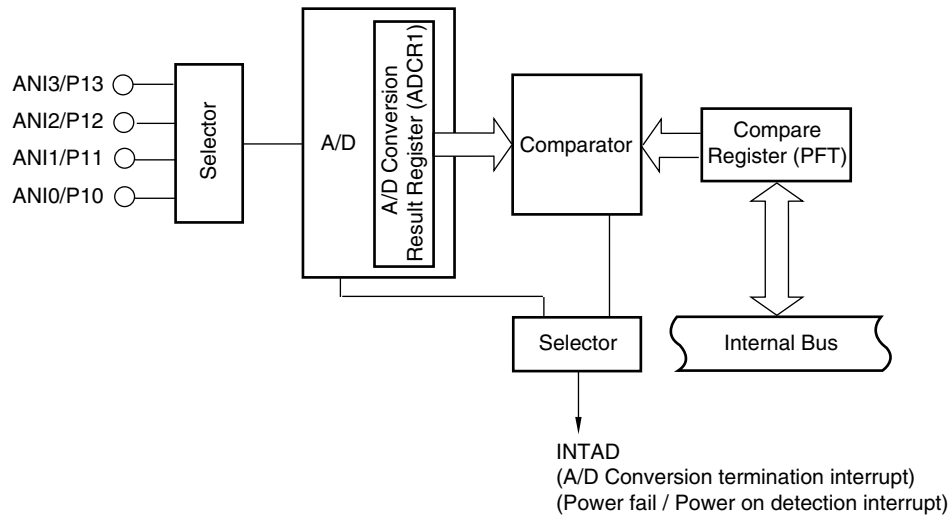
ANI3/P13
ANI2/P12
ANI1/P11
ANI0/P10

Selector

A/D

A/D Conversion Result Register (ADCR1)

Comparator

Compare Register (PFT)

Selector

Internal Bus

INTAD
(A/D Conversion termination interrupt)
(Power fail / Power on detection interrupt)